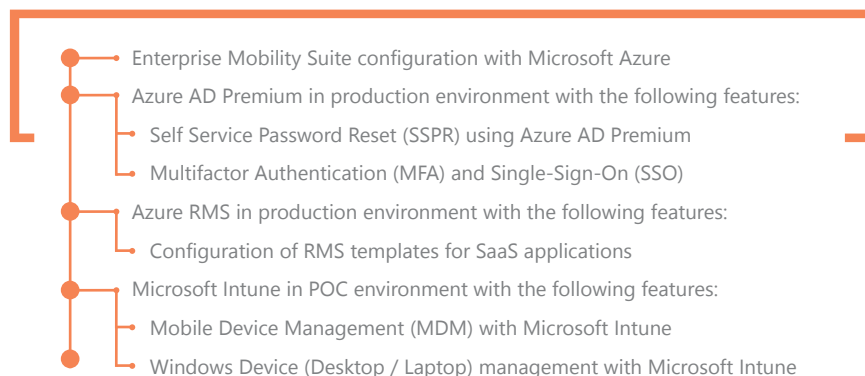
Enterprise Mobility Suite configuration with Microsoft Azure
Azure AD Premium in production environment with the following features:
Self Service Password Reset (SSPR) using Azure AD Premium
Multifactor Authentication (MFA) and Single-Sign-On (SSO)
Azure RMS in production environment with the following features:
Configuration of RMS templates for SaaS applications
Microsoft Intune in POC environment with the following features:
Mobile Device Management (MDM) with Microsoft Intune
Windows Device (Desktop / Laptop) management with Microsoft Intune